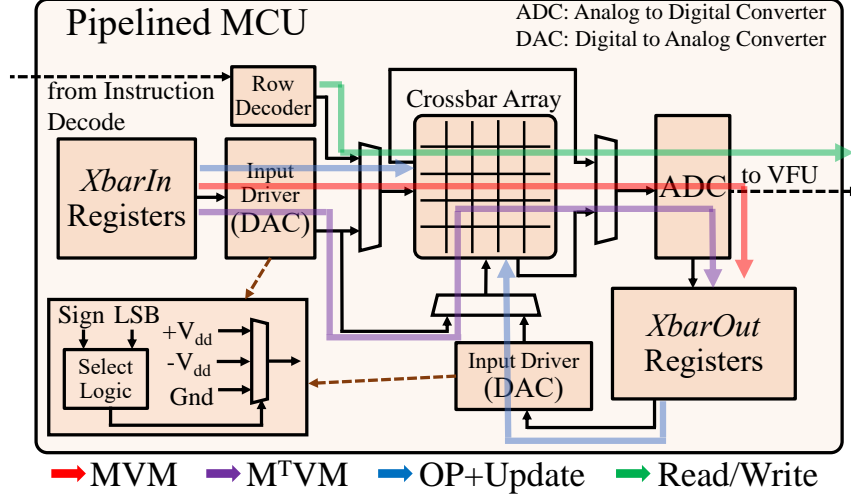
Pipelined MCU

ADC: Analog to Digital Converter
DAC: Digital to Analog Converter

from Instruction Decode

Row Decoder

Crossbar Array

*XbarIn* Registers

Input Driver (DAC)

ADC

to VFU

Sign LSB

Select Logic

+V$_{dd}$

-V$_{dd}$

Gnd

Input Driver (DAC)

*XbarOut* Registers

MVM  M$^{T}$VM  OP+Update  Read/Write